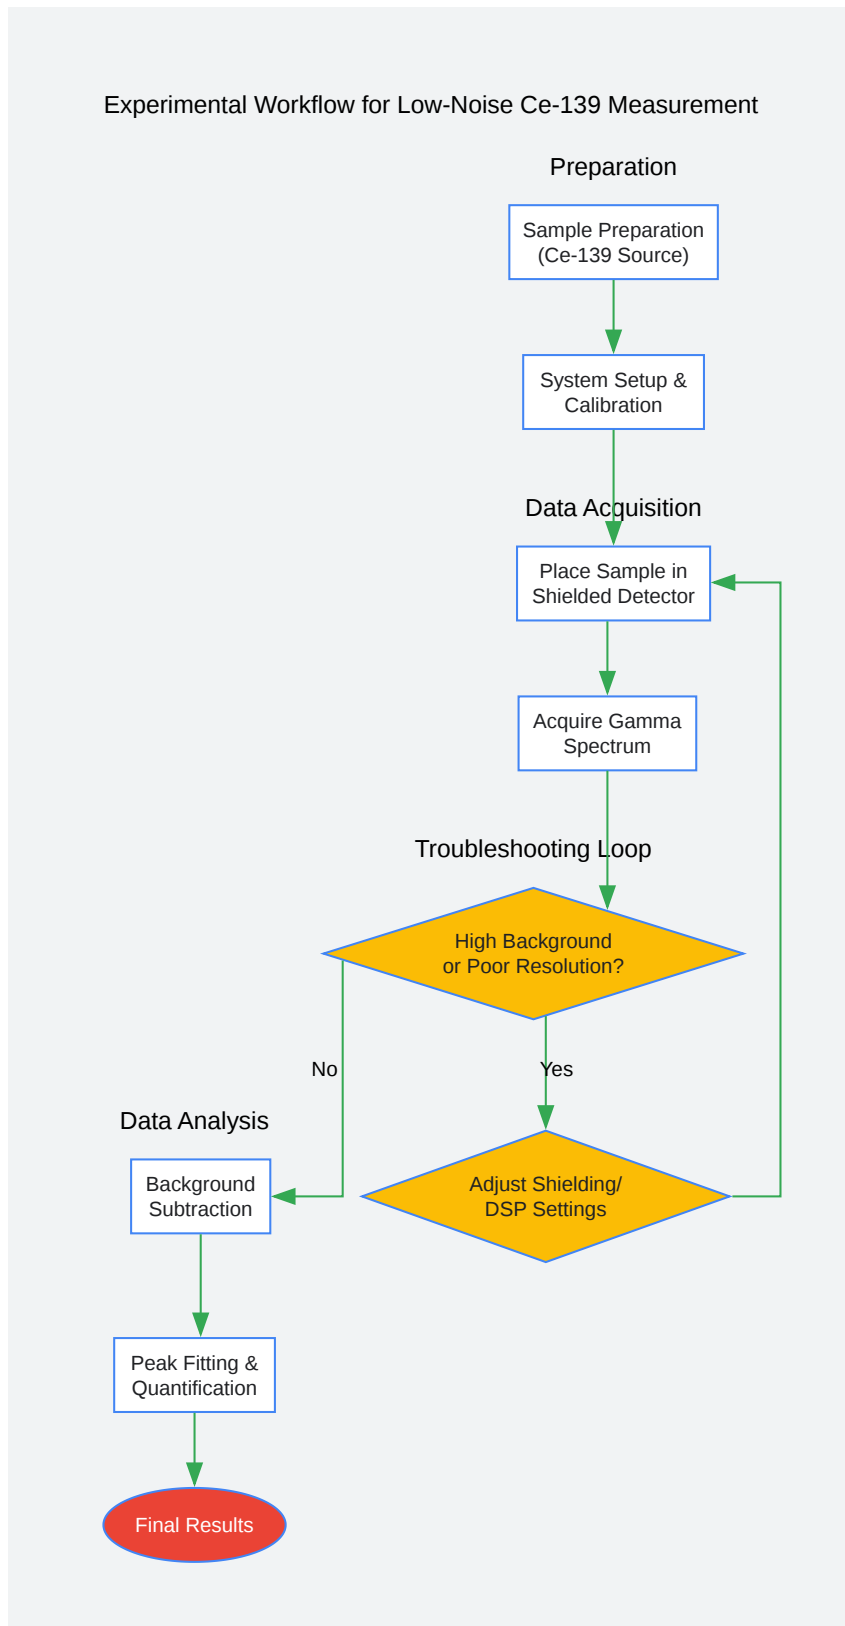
Experimental Workflow for Low-Noise Ce-139 Measurement

Preparation

Sample Preparation (Ce-139 Source)

System Setup & Calibration

Data Acquisition

Place Sample in Shielded Detector

Acquire Gamma Spectrum

Troubleshooting Loop

High Background or Poor Resolution?

No

Yes

Data Analysis

Background Subtraction

Adjust Shielding/ DSP Settings

Peak Fitting & Quantification

Final Results